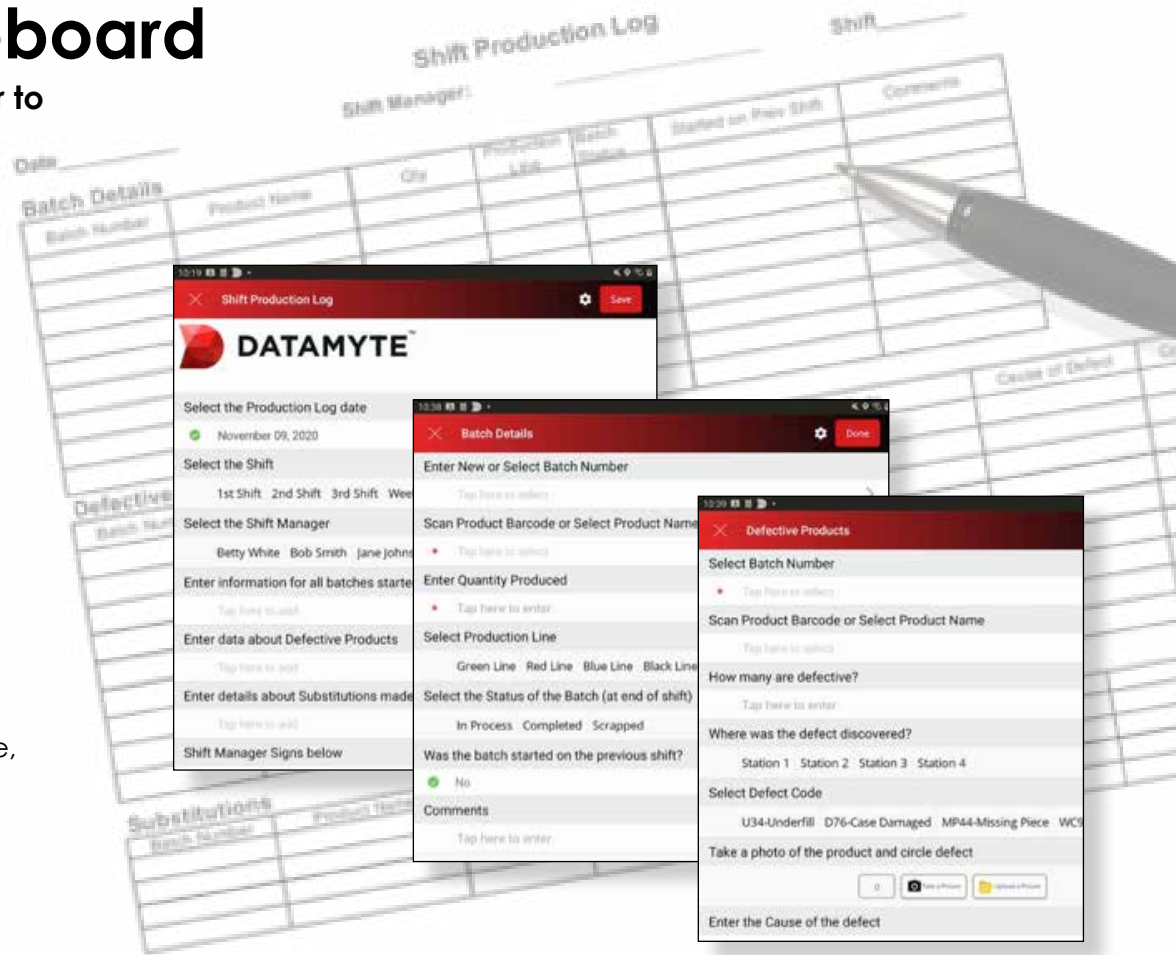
board
r to

e,

Shift Production Log
Shift
Shift Manager:
Date
Batch Details
Batch Number
Product Name
Qty
Production Line
Batch Status
Started on Prev Shift
Comments
Cause of Defect
Defective
Batch Num
Substitutions
Batch Number
Product Name

10:19
Shift Production Log
Save
DATAMYTE
Select the Production Log date
November 09, 2020
Select the Shift
1st Shift 2nd Shift 3rd Shift Wee
Select the Shift Manager
Betty White Bob Smith Jane Johns
Enter information for all batches starte
Tap here to add
Enter data about Defective Products
Tap here to add
Enter details about Substitutions made
Tap here to add
Shift Manager Signs below

10:38
Batch Details
Done
Enter New or Select Batch Number
Tap here to select
Scan Product Barcode or Select Product Name
Tap here to select
Enter Quantity Produced
Tap here to enter
Select Production Line
Green Line Red Line Blue Line Black Line
Select the Status of the Batch (at end of shift)
In Process Completed Scrapped
Was the batch started on the previous shift?
No
Comments
Tap here to enter

10:39
Defective Products
Select Batch Number
Tap here to select
Scan Product Barcode or Select Product Name
Tap here to select
How many are defective?
Tap here to enter
Where was the defect discovered?
Station 1 Station 2 Station 3 Station 4
Select Defect Code
U34-Underfill D76-Case Damaged MP44-Missing Piece WC9
Take a photo of the product and circle defect
0 Take a Picture Upload a Picture
Enter the Cause of the defect